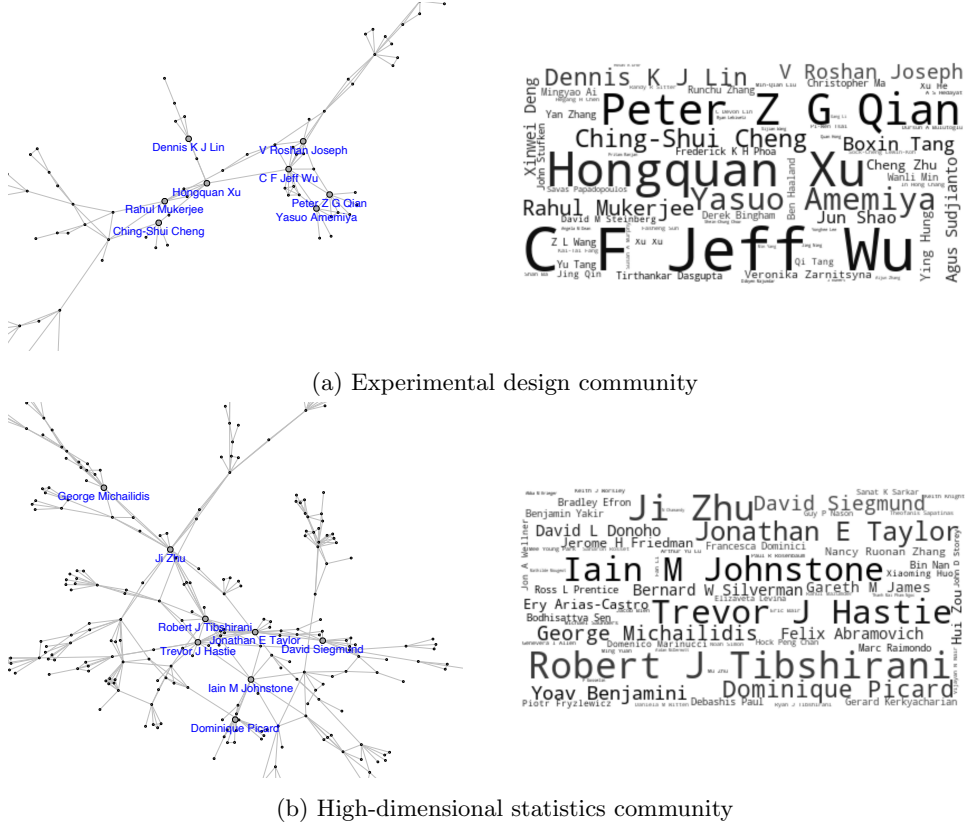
Dennis K J Lin
V Roshan Joseph
C F Jeff Wu
Hongquan Xu
Rahul Mukerjee
Peter Z G Qian
Yasuo Amemiya
Ching-Shui Cheng

Dennis K J Lin
V Roshan Joseph
Christopher Ma
Mingyao Ai
Xu He
Yan Zhang
Peter Z G Qian
Xinwei Deng
John Stufken
Ching-Shui Cheng
Boxin Tang
Frederick K H Phoa
Hongquan Xu
Cheng Zhu
Wanli Min
Savas Papadopoulos
Yasuo Amemiya
Rahul Mukerjee
David M Steinberg
Derek Bingham
Ben Haaland
Jun Shao
Agus Sudjianto
Ying Hung
Z L Wang
Xu Xu
C F Jeff Wu
Yu Tang
Qi Tang
Jing Qin
Tirthankar Dasgupta
Veronika Zarnitsyna

(a) Experimental design community

George Michailidis
Ji Zhu
Robert J Tibshirani
Jonathan E Taylor
Trevor J Hastie
David Siegmund
Iain M Johnstone
Dominique Picard

Bradley Efron
Sanat K Sarkar
Benjamin Yakir
Ji Zhu
David Siegmund
David L Donoho
Jonathan E Taylor
Jerome H Friedman
Francesca Dominici
Nancy Ruonan Zhang
Jon A Wellner
Iain M Johnstone
Bin Nan
Xiaoming Huo
Ross L Prentice
Bernard W Silverman
Gareth M James
Hui Zou
Ery Arias-Castro
Trevor J Hastie
Elizaveta Levina
Bodhisattva Sen
George Michailidis
Felix Abramovich
Domenico Marinucci
Hock Peng Chan
Marc Raimondo
Robert J Tibshirani
Yoav Benjamini
Dominique Picard
Piotr Fryzlewicz
Debashis Paul
Gerard Kerkyacharian

(b) High-dimensional statistics community